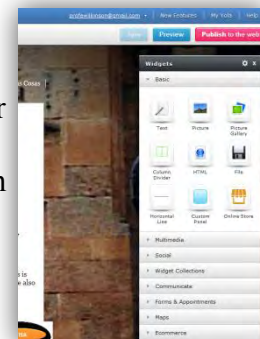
gmfeelbinder@gmail.com | New Contacts | My Tools | Help
Save Preview Publish to the web
Casas
Widgets
Basic
Text
Picture
Picture Gallery
Column Divider
HTML
File
Horizontal Line
Custom Panel
Online Store
Multimedia
Social
Widget Collections
Communicate
Forms & Appointments
Maps
Ecommerce